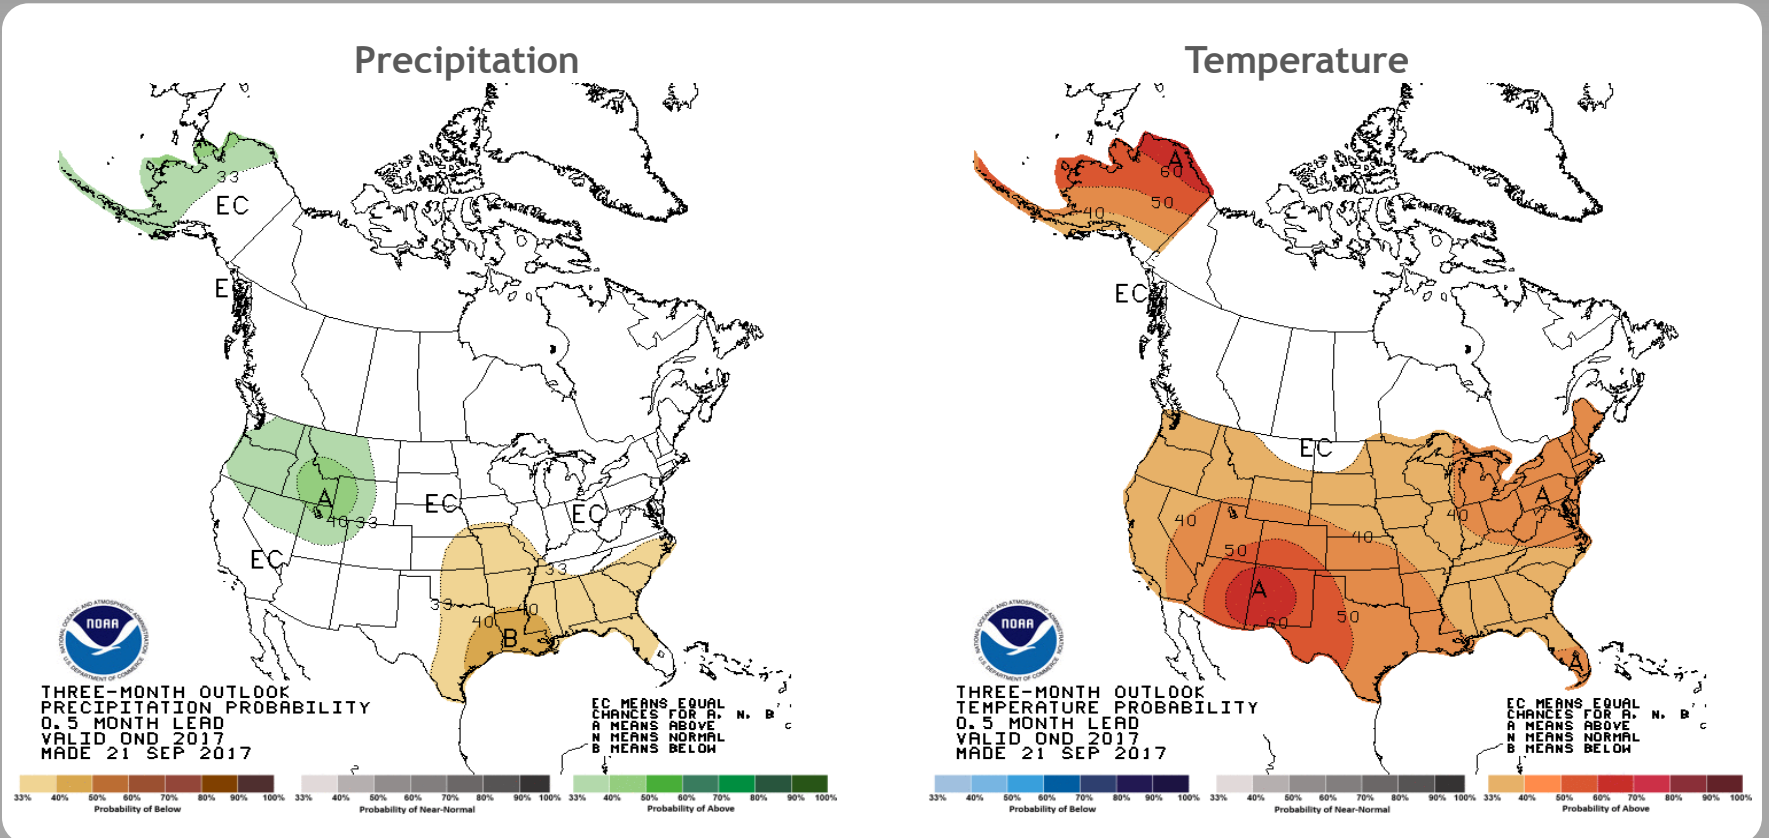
Precipitation

33
EC
E
A
40 33
EC
EC
EC
33
33
40
40
B

THREE-MONTH OUTLOOK
PRECIPITATION PROBABILITY
0.5 MONTH LEAD
VALID OND 2017
MADE 21 SEP 2017

EC MEANS EQUAL CHANCES FOR A, N, B
A MEANS ABOVE
N MEANS NORMAL
B MEANS BELOW

33% 40% 50% 60% 70% 80% 90% 100%
Probability of Below
33% 40% 50% 60% 70% 80% 90% 100%
Probability of Near-Normal
33% 40% 50% 60% 70% 80% 90% 100%
Probability of Above

Temperature

A
60
50
40
EC
EC
40
50
A
60
40
50
40
A
A

THREE-MONTH OUTLOOK
TEMPERATURE PROBABILITY
0.5 MONTH LEAD
VALID OND 2017
MADE 21 SEP 2017

EC MEANS EQUAL CHANCES FOR A, N, B
A MEANS ABOVE
N MEANS NORMAL
B MEANS BELOW

33% 40% 50% 60% 70% 80% 90% 100%
Probability of Below
33% 40% 50% 60% 70% 80% 90% 100%
Probability of Near-Normal
33% 40% 50% 60% 70% 80% 90% 100%
Probability of Above